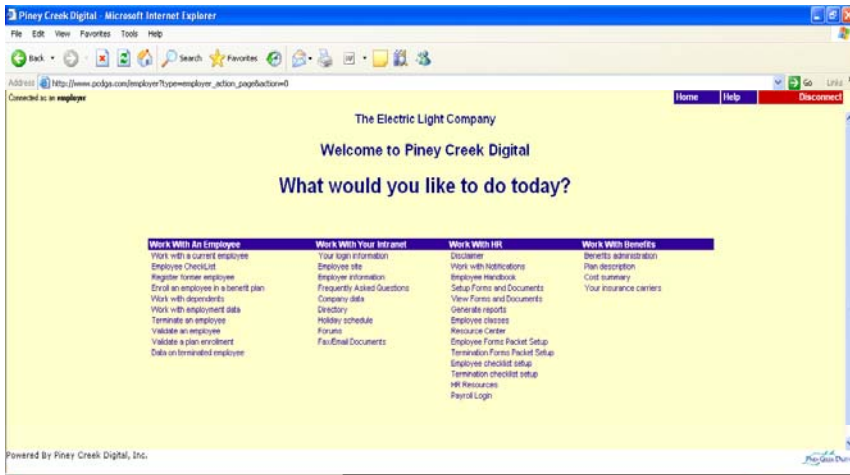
Piney Creek Digital - Microsoft Internet Explorer

File Edit View Favorites Tools Help

Back Search Favorites

Address http://www.pcdga.com/employer?type=employer_action_page&action=0

Go Links

Connected as an employee

Home Help Disconnect

The Electric Light Company

Welcome to Piney Creek Digital

What would you like to do today?

| Work With An Employee | Work With Your Intranet | Work With HR | Work With Benefits |
|---|---|---|---|
| Work with a current employee | Your login information | Disclaimer | Benefits administration |
| Employee CheckList | Employee site | Work with Notifications | Plan description |
| Register former employee | Employer information | Employee Handbook | Cost summary |
| Enroll an employee in a benefit plan | Frequently Asked Questions | Setup Forms and Documents | Your insurance carriers |
| Work with dependents | Company data | View Forms and Documents | |
| Work with employment data | Directory | Generate reports | |
| Terminate an employee | Holiday schedule | Employee classes | |
| Validate an employee | Forums | Resource Center | |
| Validate a plan enrollment | Fax/Email Documents | Employee Forms Packet Setup | |
| Data on terminated employee | | Termination Forms Packet Setup | |
| | | Employee checklist setup | |
| | | Termination checklist setup | |
| | | HR Resources | |
| | | Payroll Login | |

Powered By Piney Creek Digital, Inc.